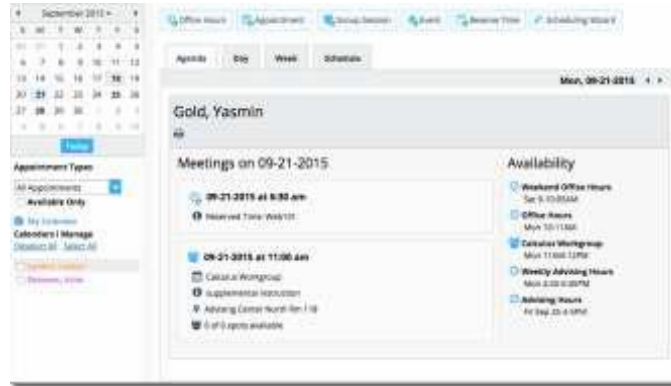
September 2015

| S | M | T | W | T | F | S |
|---|---|---|---|---|---|---|
| 30 | 31 | 1 | 2 | 3 | 4 | 5 |
| 6 | 7 | 8 | 9 | 10 | 11 | 12 |
| 13 | 14 | 15 | 16 | 17 | 18 | 19 |
| 20 | 21 | 22 | 23 | 24 | 25 | 26 |
| 27 | 28 | 29 | 30 | 1 | 2 | 3 |
| 4 | 5 | 6 | 7 | 8 | 9 | 10 |

Today

Appointment Types

All Appointments

Available Only

My Calendars

Calendars I Manage

Deselect All Select All

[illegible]

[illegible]

Office Hours Appointment Group Session Event Reserve Time Scheduling Wizard

Agenda Day Week Schedule

Mon, 09-21-2015

Gold, Yasmin

Meetings on 09-21-2015

09-21-2015 at 8:30 am

Reserved Time: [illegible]

09-21-2015 at 11:00 am

Calculus Workgroup

Supplemental Instruction

Advising Center North Rm 118

5 of 5 spots available

Availability

Weekend Office Hours
Sat 9-10:00AM

Office Hours
Mon 10-11AM

Calculus Workgroup
Mon 11AM-12PM

Weekly Advising Hours
Mon 2:00-3:00PM

Advising Hours
Fri Sep 25 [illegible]